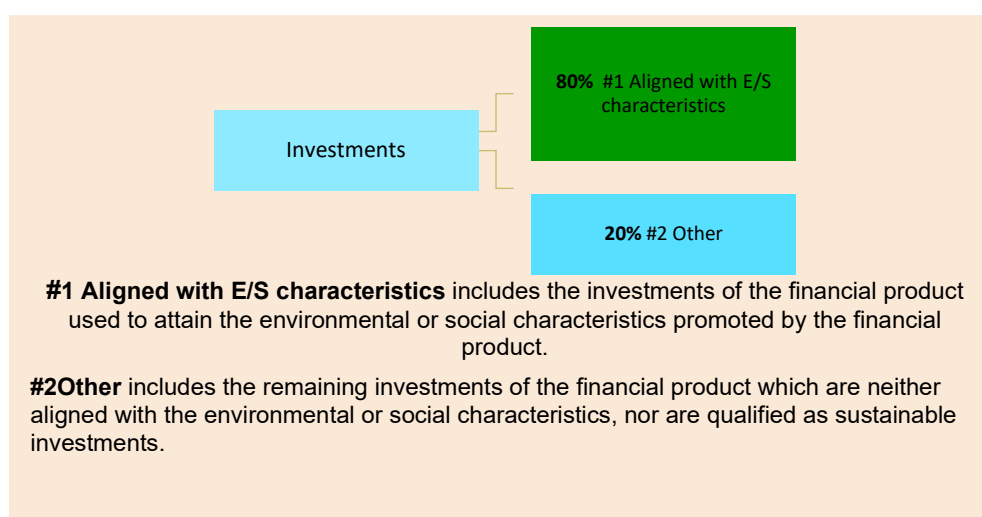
Investments

80% #1 Aligned with E/S characteristics

20% #2 Other

**#1 Aligned with E/S characteristics** includes the investments of the financial product used to attain the environmental or social characteristics promoted by the financial product.

**#2Other** includes the remaining investments of the financial product which are neither aligned with the environmental or social characteristics, nor are qualified as sustainable investments.